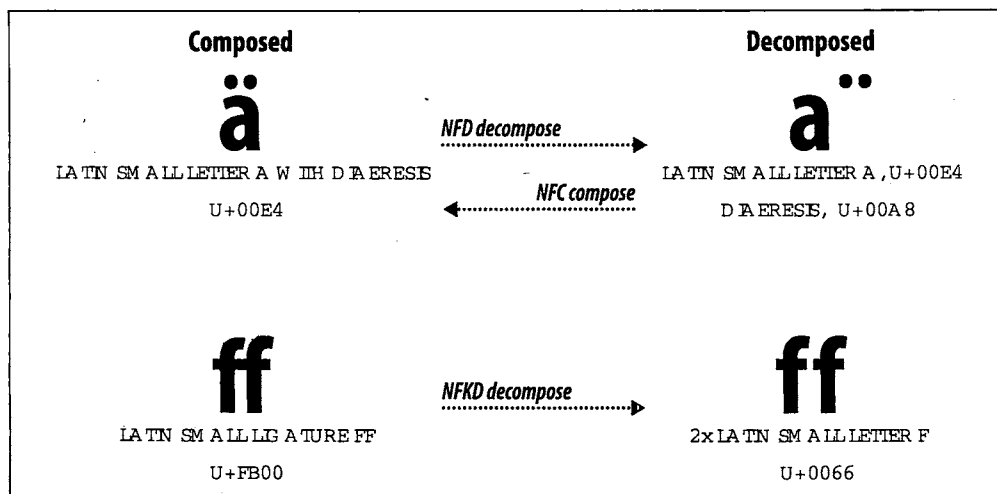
Composed

ä

LATIN SMALL LETTER A WITH DIAERESIS

U+00E4

NFD decompose

NFC compose

Decomposed

a ¨

LATIN SMALL LETTER A, U+00E4

DIAERESIS, U+00A8

ﬀ

LATIN SMALL LIGATURE FF

U+FB00

NFKD decompose

ff

2x LATIN SMALL LETTER F

U+0066